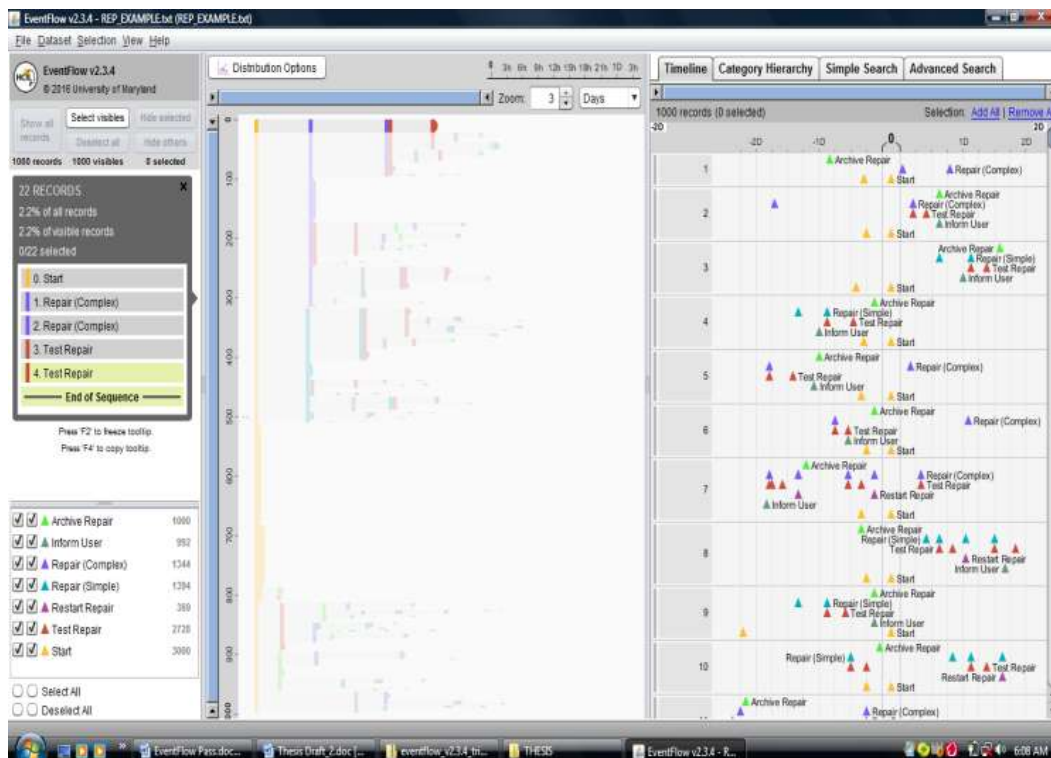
EventFlow v2.3.4 - REP_EXAMPLE.txt (REP_EXAMPLE.txt)

File Dataset Selection View Help

EventFlow v2.3.4
© 2016 University of Maryland

Show all records | Select visibles | Hide selected | Deselect all | Hide others

1000 records 1000 visibles 0 selected

22 RECORDS
2.2% of all records
2.2% of visible records
0/22 selected

0. Start
1. Repair (Complex)
2. Repair (Complex)
3. Test Repair
4. Test Repair
End of Sequence

Press 'F2' to freeze tooltip.
Press 'F4' to copy tooltip.

| | | |
|---|---|---|
| ☑ ☑ | Archive Repair | 1000 |
| ☑ ☑ | Inform User | 992 |
| ☑ ☑ | Repair (Complex) | 1344 |
| ☑ ☑ | Repair (Simple) | 1394 |
| ☑ ☑ | Restart Repair | 389 |
| ☑ ☑ | Test Repair | 2728 |
| ☑ ☑ | Start | 3000 |

Select All
Deselect All

Distribution Options

3h 6h 9h 12h 15h 18h 21h 1D 3h

Zoom: 3 Days

0 100 200 300 400 500 600 700 800 900 1000

Timeline | Category Hierarchy | Simple Search | Advanced Search

1000 records (0 selected)

Selection: Add All | Remove A

-30 -20 -10 0 10 20 30

1 Archive Repair, Repair (Complex), Start
2 Archive Repair, Repair (Complex), Test Repair, Inform User, Start
3 Archive Repair, Repair (Simple), Test Repair, Inform User, Start
4 Archive Repair, Repair (Simple), Test Repair, Inform User, Start
5 Archive Repair, Repair (Complex), Test Repair, Inform User, Start
6 Archive Repair, Repair (Complex), Test Repair, Inform User, Start
7 Archive Repair, Repair (Complex), Test Repair, Restart Repair, Inform User, Start
8 Archive Repair, Repair (Simple), Test Repair, Restart Repair, Inform User, Start
9 Archive Repair, Repair (Simple), Test Repair, Inform User, Start
10 Archive Repair, Repair (Simple), Test Repair, Restart Repair, Start
Archive Repair, Repair (Complex)

EventFlow Pass.doc... | Thesis Draft_2.doc [... | eventflow_v2.3.4_tri... | THESIS | EventFlow v2.3.4 - R...

6:08 AM